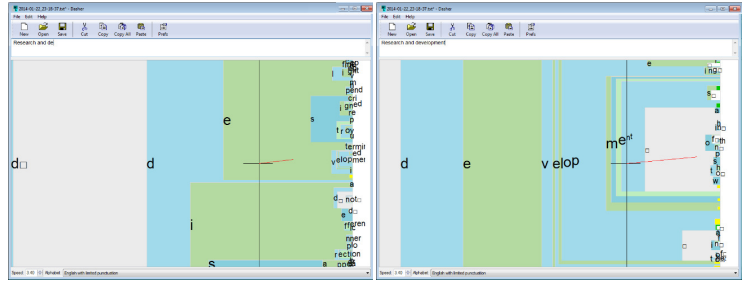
2014-01-22-18-37.txt* - Dasher
File Edit Help
New Open Save Cut Copy Copy All Paste Prefs
Research and del
d□ d e e s i s
fine
in
pend
cri
gned
re
p
roy
t
termi
ed
elopmen
v
a
i
not
d
e
ffere
nner
plo
rection
Speed: 3.40 Alphabet: English with limited punctuation

2014-01-22-18-37.txt* - Dasher
File Edit Help
New Open Save Cut Copy Copy All Paste Prefs
Research and development
d e v e lop ment
e
ing
s
a
h
o
th
th
t
w
i
n
t
Speed: 3.40 Alphabet: English with limited punctuation